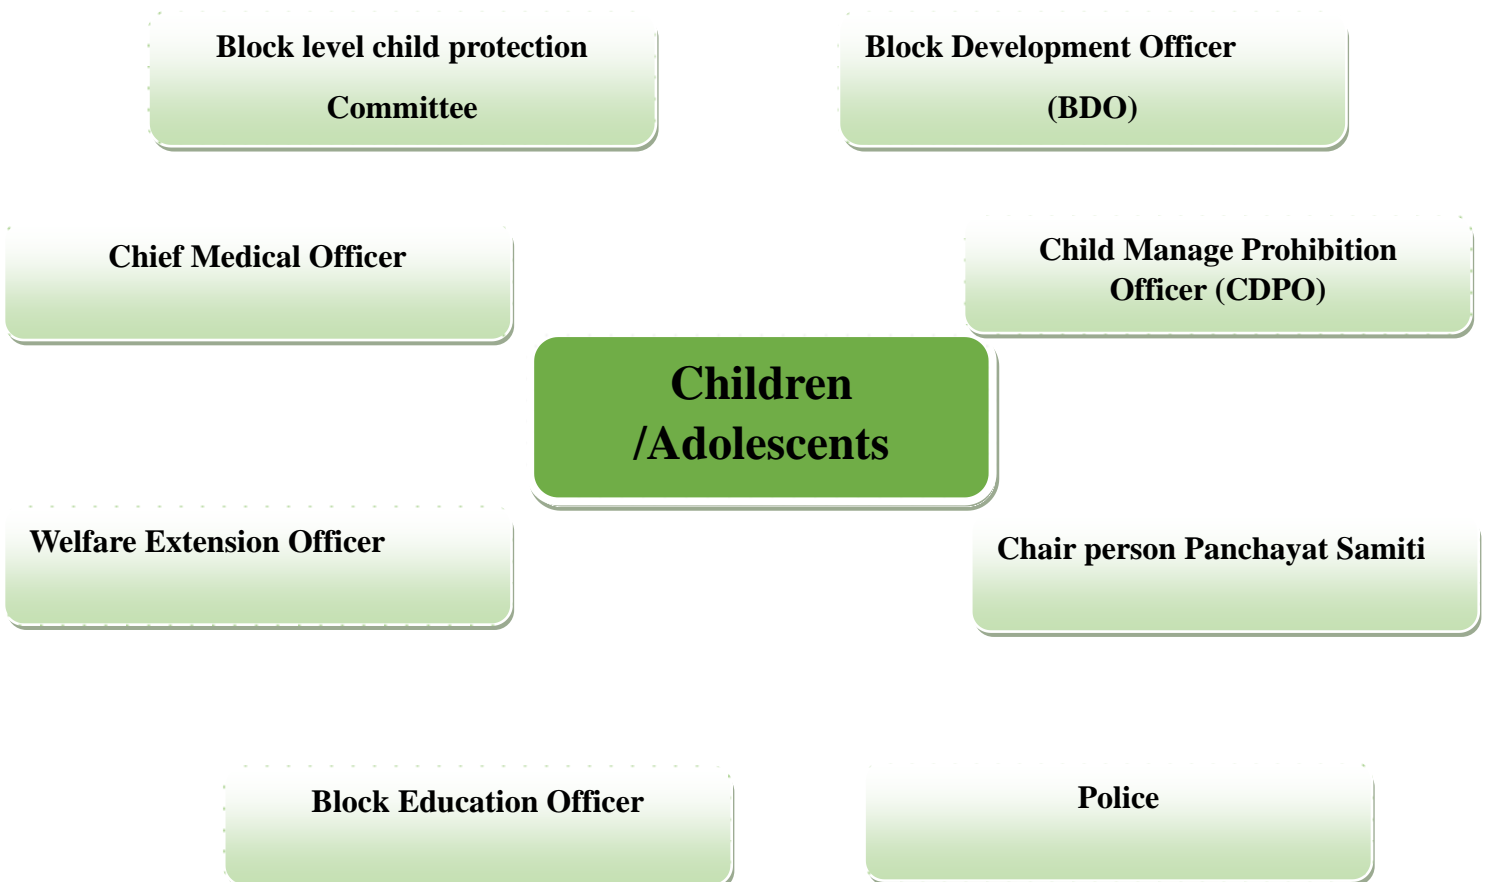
Block level child protection Committee

Block Development Officer (BDO)

Chief Medical Officer

Child Manage Prohibition Officer (CDPO)

Children /Adolescents

Welfare Extension Officer

Chair person Panchayat Samiti

Block Education Officer

Police